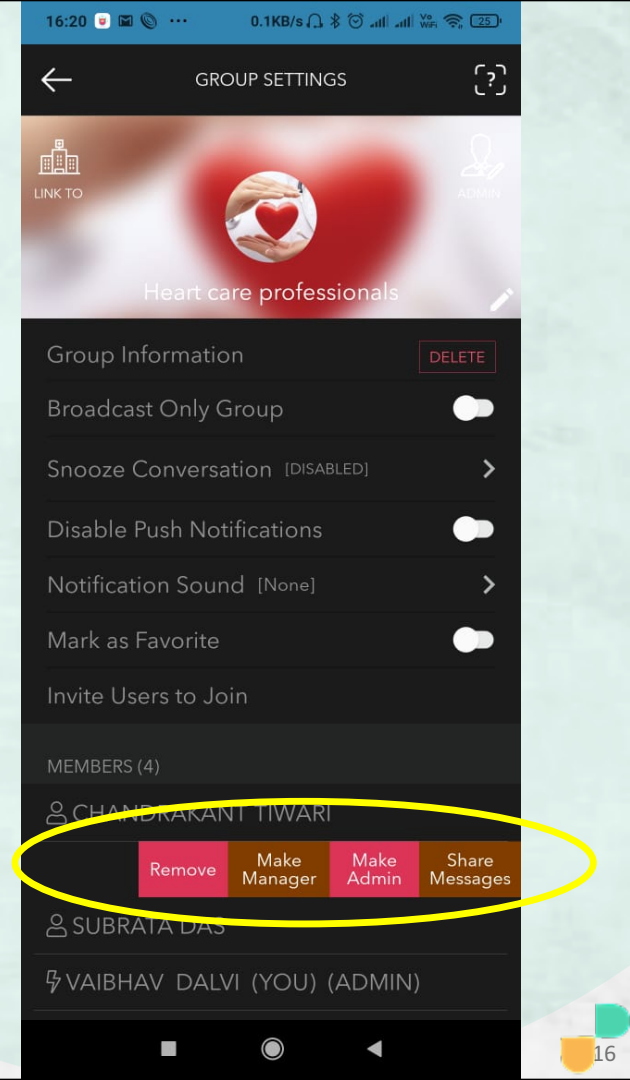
16:20 0.1KB/s 25

GROUP SETTINGS

LINK TO

ADMIN

Heart care professionals

Group Information DELETE

Broadcast Only Group

Snooze Conversation [DISABLED]

Disable Push Notifications

Notification Sound [None]

Mark as Favorite

Invite Users to Join

MEMBERS (4)

CHANDRAKANT TIWARI

Remove Make Manager Make Admin Share Messages

SUBRATA DAS

VAIBHAV DALVI (YOU) (ADMIN)

16